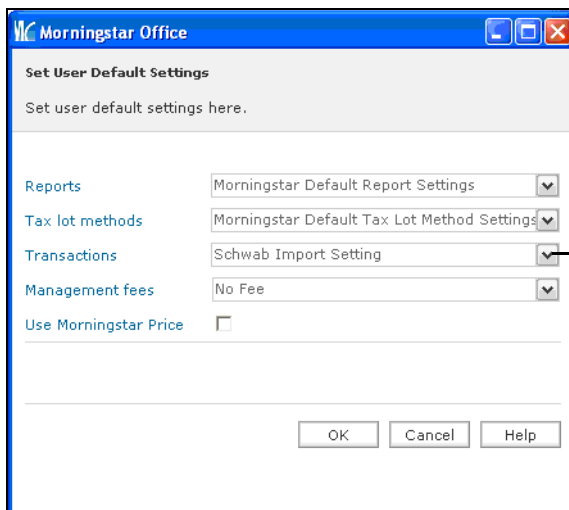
Morningstar Office

Set User Default Settings

Set user default settings here.

Reports Morningstar Default Report Settings

Tax lot methods Morningstar Default Tax Lot Method Settings

Transactions Schwab Import Setting

Management fees No Fee

Use Morningstar Price

OK Cancel Help